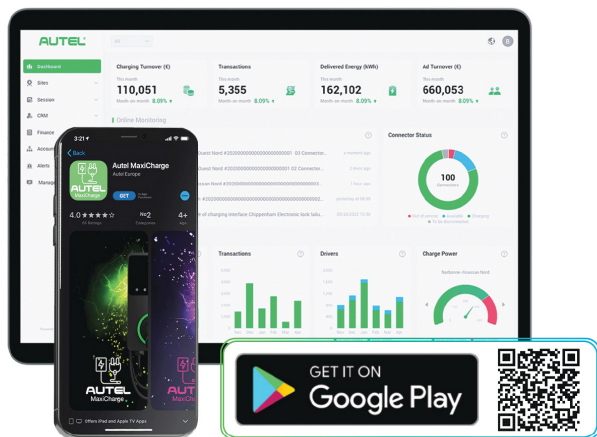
AUTEL

All

Dashboard

Sites

Session

CRM

Finance

Account

Alerts

Manage

Charging Turnover (€)
This month
110,051
Month-on-month 8.09%

Transactions
This month
5,355
Month-on-month 8.09%

Delivered Energy (kWh)
This month
162,102
Month-on-month 8.09%

Ad Turnover (€)
This month
660,053
Month-on-month 8.09%

Online Monitoring

Connector Status

100

Transactions

Drivers

Charge Power

3:21

Back

Autel MaxiCharge
Autel Europe

AUTEL
MaxiCharge

GET

4.0 ★★★★☆
40 Ratings

No2
Categories

4+
Age

AUTEL
MaxiCharge

AUTEL
MaxiCha

Offers iPad and Apple TV Apps

GET IT ON
Google Play